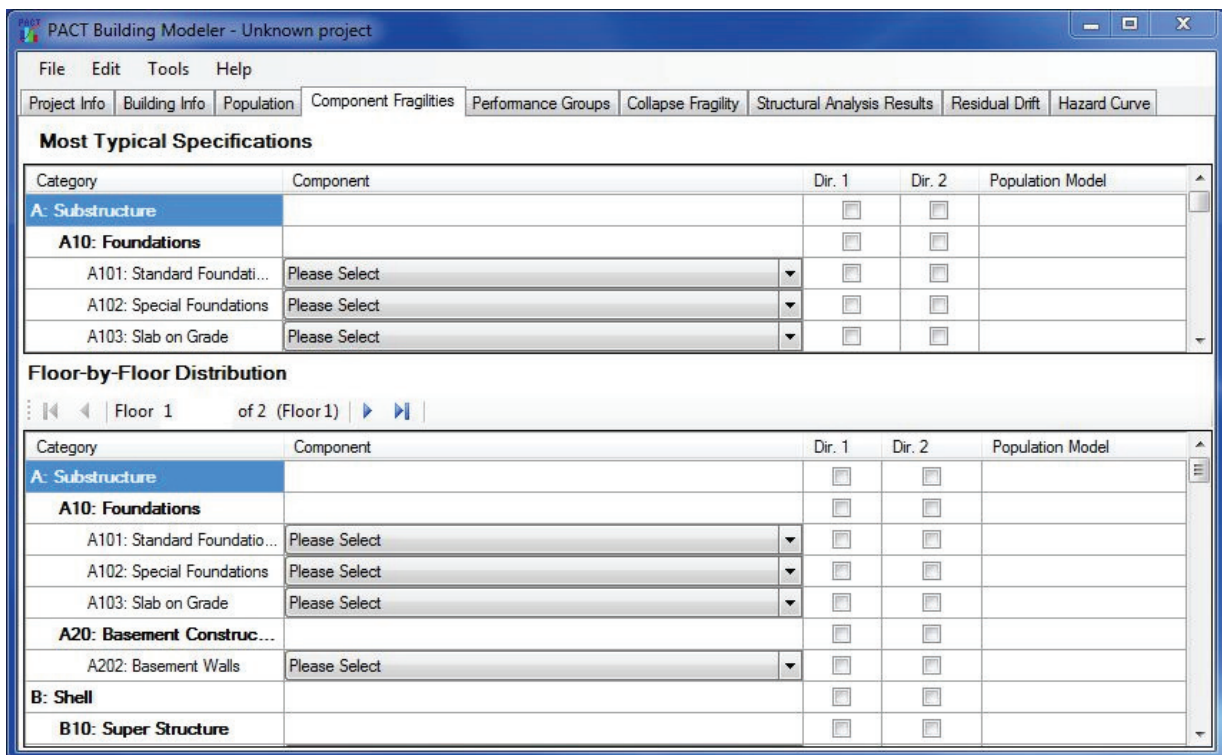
PACT Building Modeler - Unknown project

File Edit Tools Help

Project Info | Building Info | Population | Component Fragilities | Performance Groups | Collapse Fragility | Structural Analysis Results | Residual Drift | Hazard Curve

**Most Typical Specifications**

| Category | Component | Dir. 1 | Dir. 2 | Population Model |
|---|---|---|---|---|
| A: Substructure | | | | |
| A10: Foundations | | | | |
| A101: Standard Foundati... | Please Select | | | |
| A102: Special Foundations | Please Select | | | |
| A103: Slab on Grade | Please Select | | | |

**Floor-by-Floor Distribution**

Floor 1 of 2 (Floor 1)

| Category | Component | Dir. 1 | Dir. 2 | Population Model |
|---|---|---|---|---|
| A: Substructure | | | | |
| A10: Foundations | | | | |
| A101: Standard Foundatio... | Please Select | | | |
| A102: Special Foundations | Please Select | | | |
| A103: Slab on Grade | Please Select | | | |
| A20: Basement Construc... | | | | |
| A202: Basement Walls | Please Select | | | |
| B: Shell | | | | |
| B10: Super Structure | | | | |